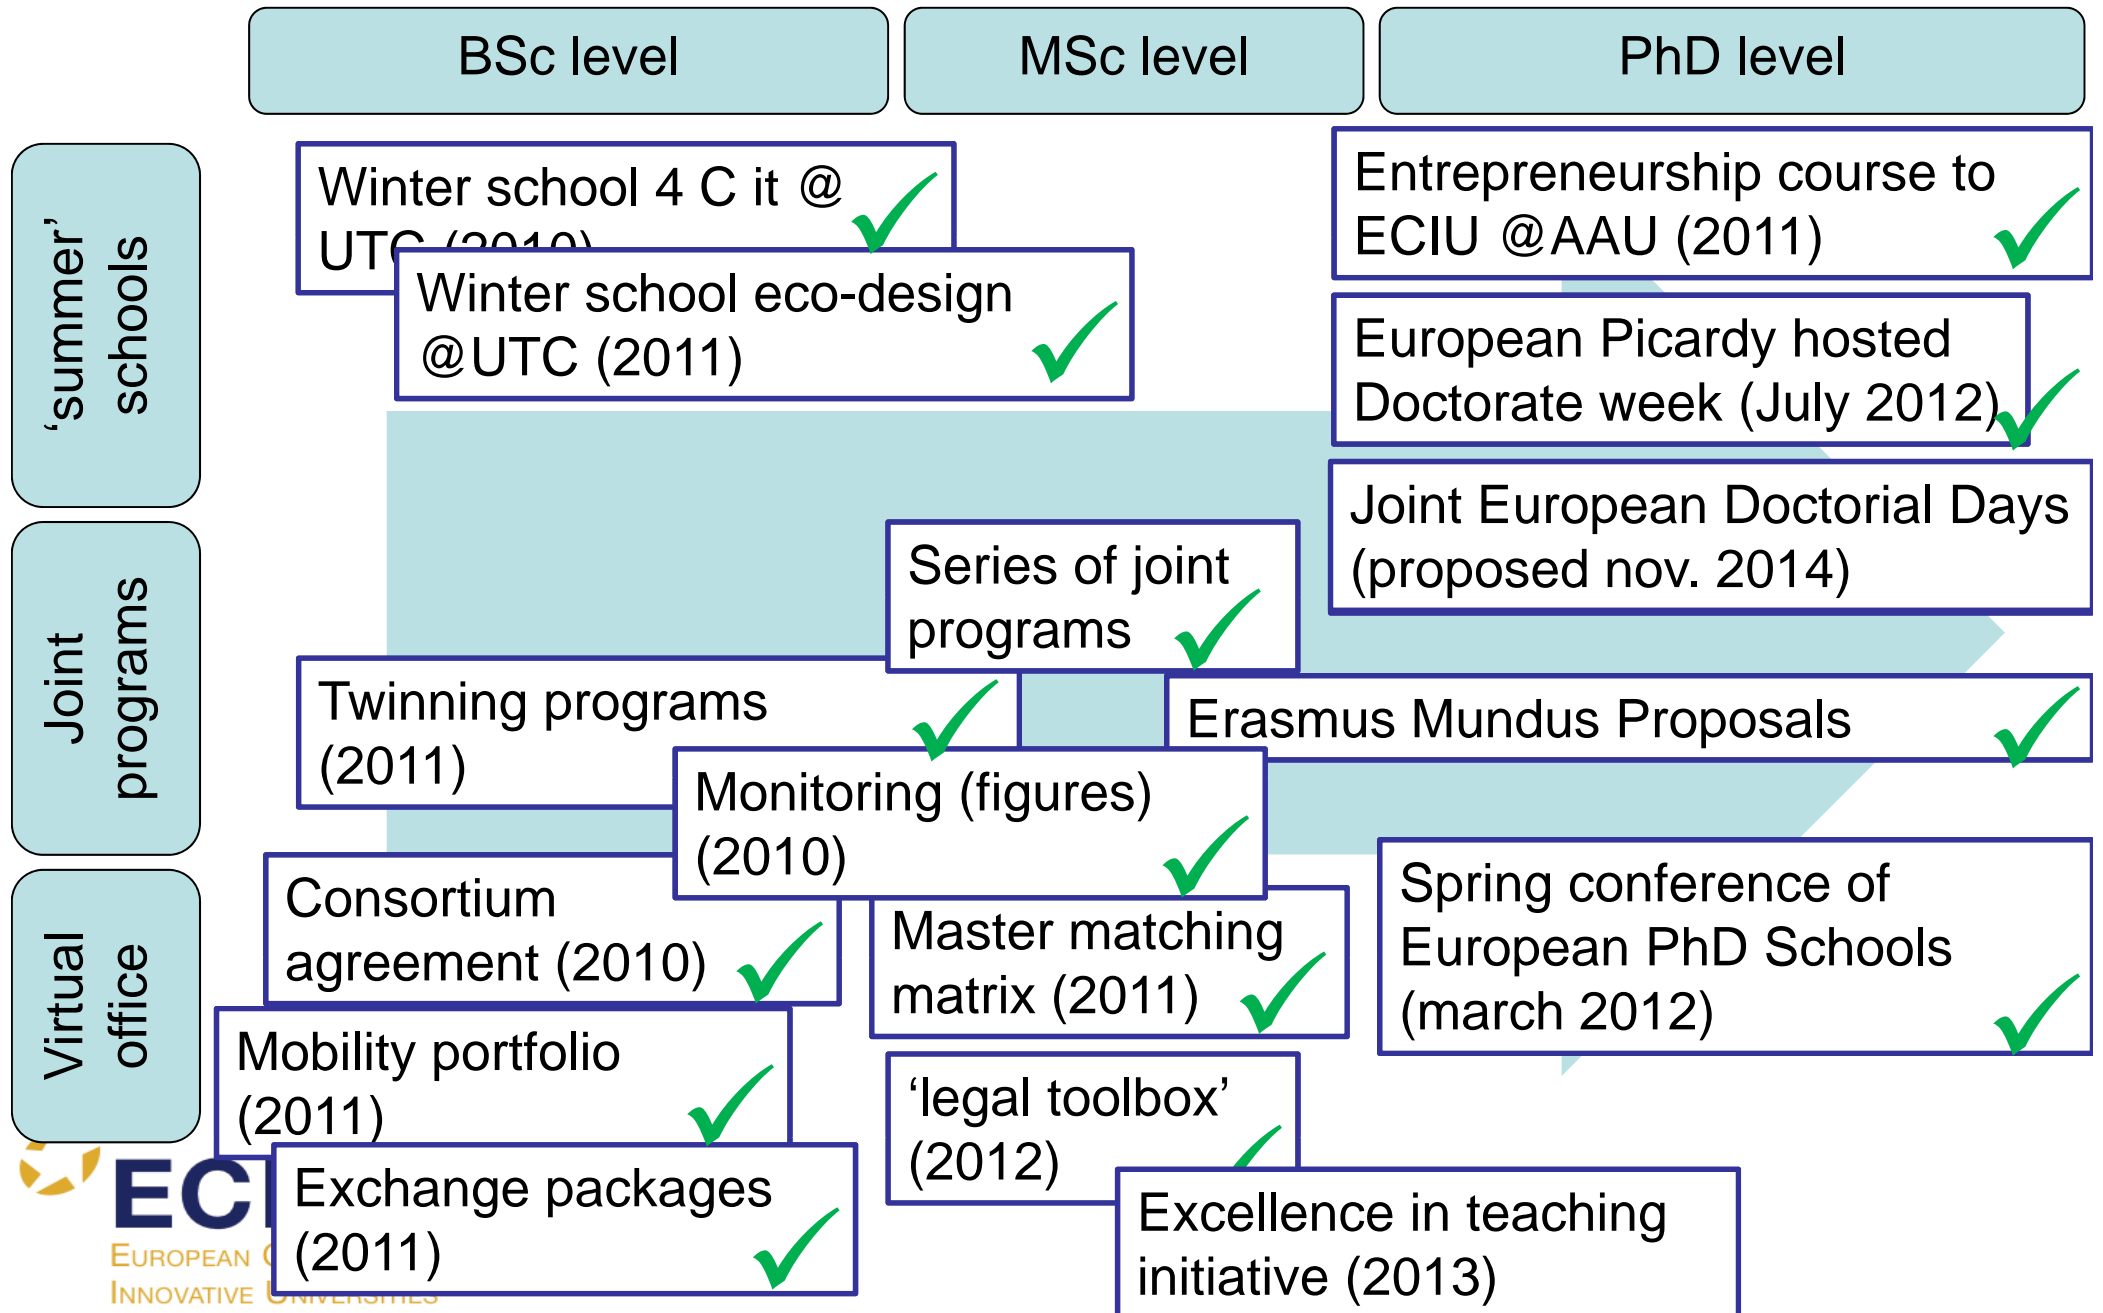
BSc level

MSc level

PhD level

‘summer’ schools

Joint programs

Virtual office

Winter school 4 C it @ UTC (2010)

Winter school eco-design @UTC (2011)

Entrepreneurship course to ECIU @AAU (2011)

European Picardy hosted Doctorate week (July 2012)

Joint European Doctorial Days (proposed nov. 2014)

Series of joint programs

Twinning programs (2011)

Erasmus Mundus Proposals

Monitoring (figures) (2010)

Consortium agreement (2010)

Master matching matrix (2011)

Spring conference of European PhD Schools (march 2012)

Mobility portfolio (2011)

‘legal toolbox’ (2012)

Exchange packages (2011)

Excellence in teaching initiative (2013)

ECI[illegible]

European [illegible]

Innovative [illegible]